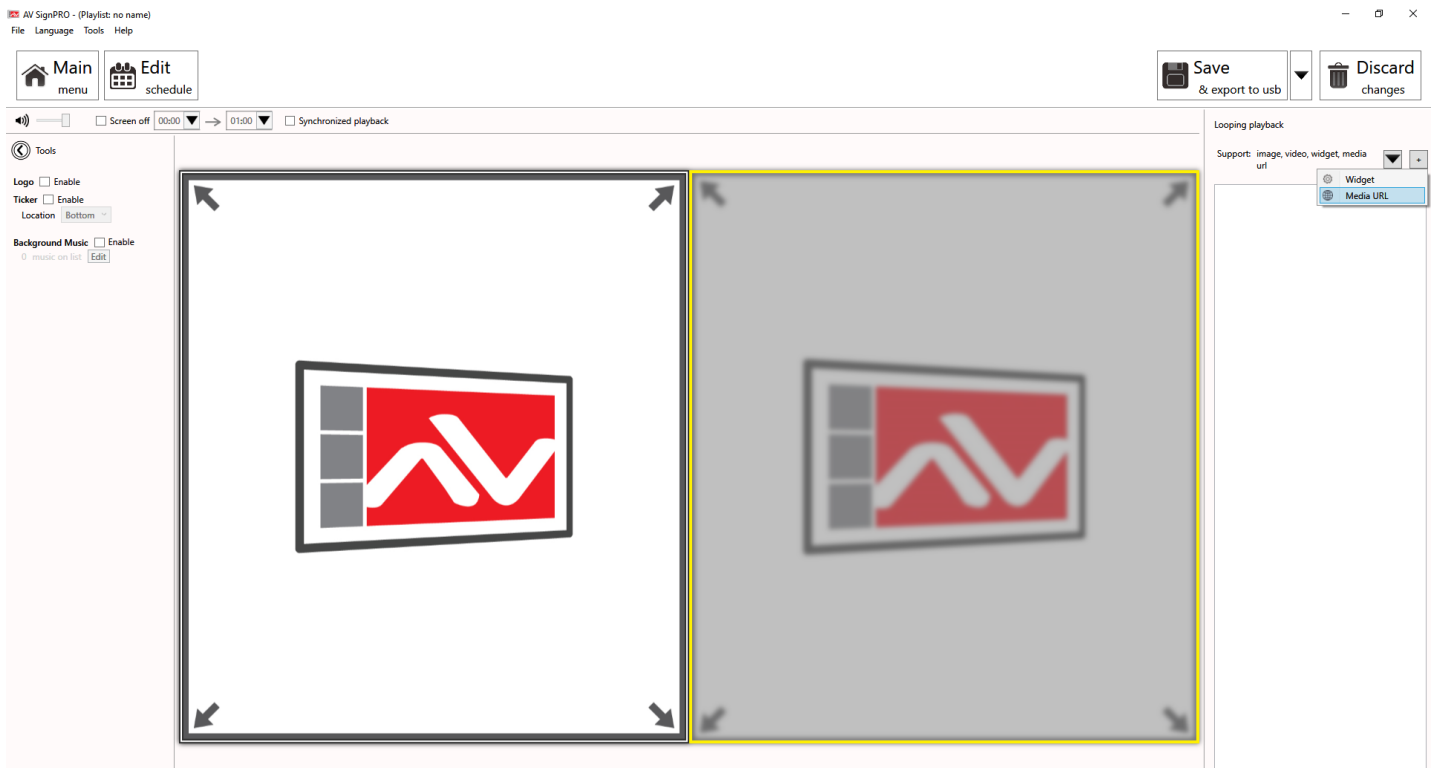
AV SignPRO - (Playlist: no name)

File Language Tools Help

Main menu

Edit schedule

Save & export to usb

Discard changes

Screen off 00:00 → 01:00 Synchronized playback

Tools

Logo Enable
Ticker Enable
Location Bottom

Background Music Enable
0 music on list Edit

Looping playback

Support: image, video, widget, media url

+

Widget
Media URL